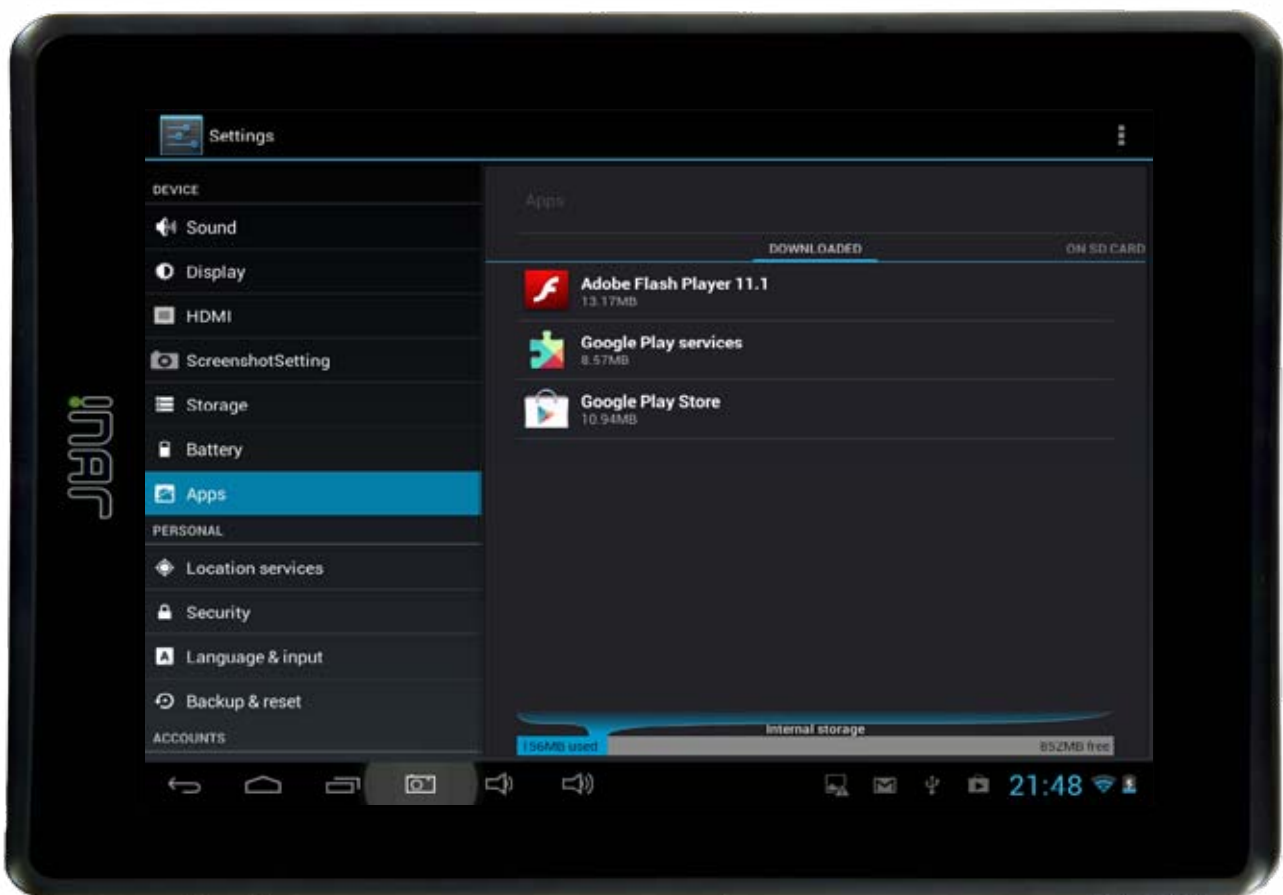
Settings

DEVICE

Sound

Display

HDMI

ScreenshotSetting

Storage

Battery

Apps

PERSONAL

Location services

Security

Language & input

Backup & reset

ACCOUNTS

Apps

DOWNLOADED

ON SD CARD

Adobe Flash Player 11.1
13.17MB

Google Play services
8.57MB

Google Play Store
10.94MB

Internal storage

156MB used

852MB free

21:48

inar